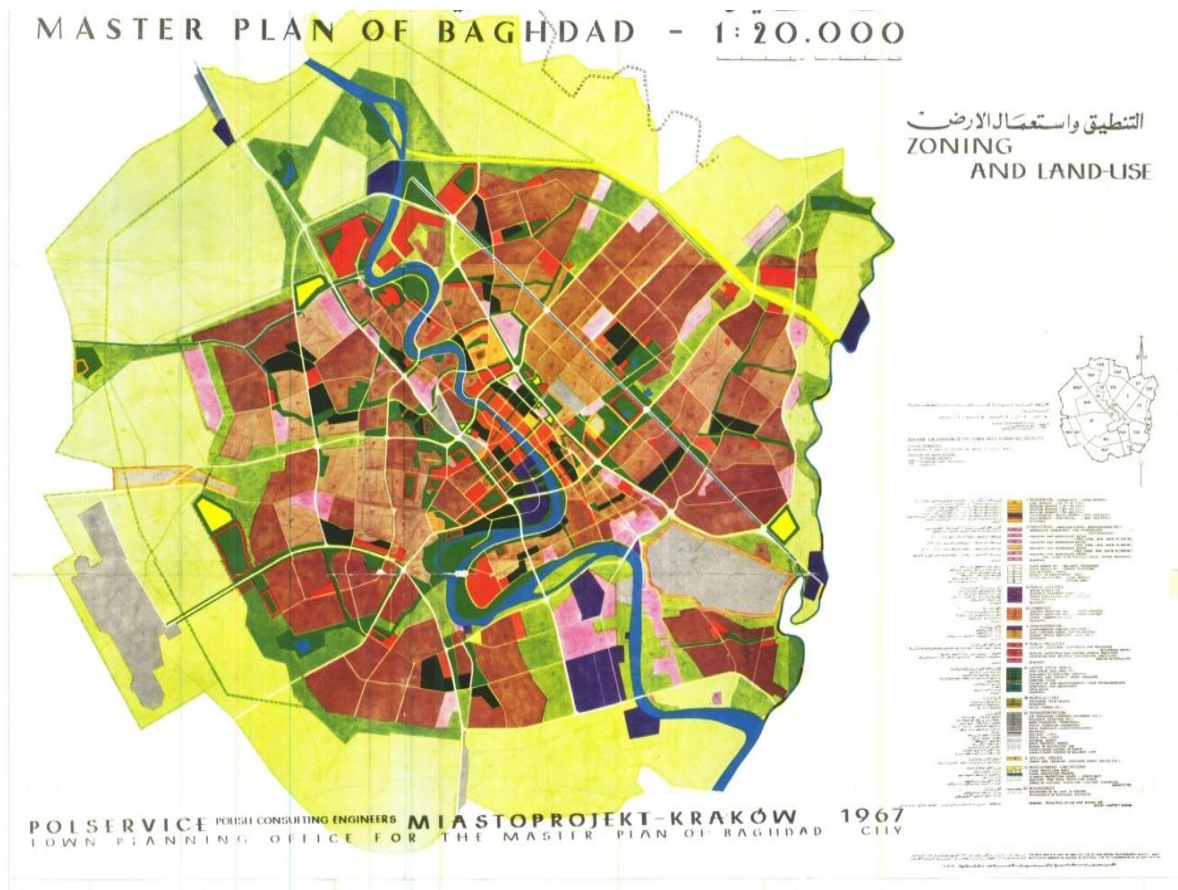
MASTER PLAN OF BAGHDAD - 1:20.000

التنطيق واستعمال الارض
ZONING
AND LAND-USE

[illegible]

POLSERVICE POLISH CONSULTING ENGINEERS MIASTOPROJEKT-KRAKÓW 1967
TOWN PLANNING OFFICE FOR THE MASTER PLAN OF BAGHDAD CITY